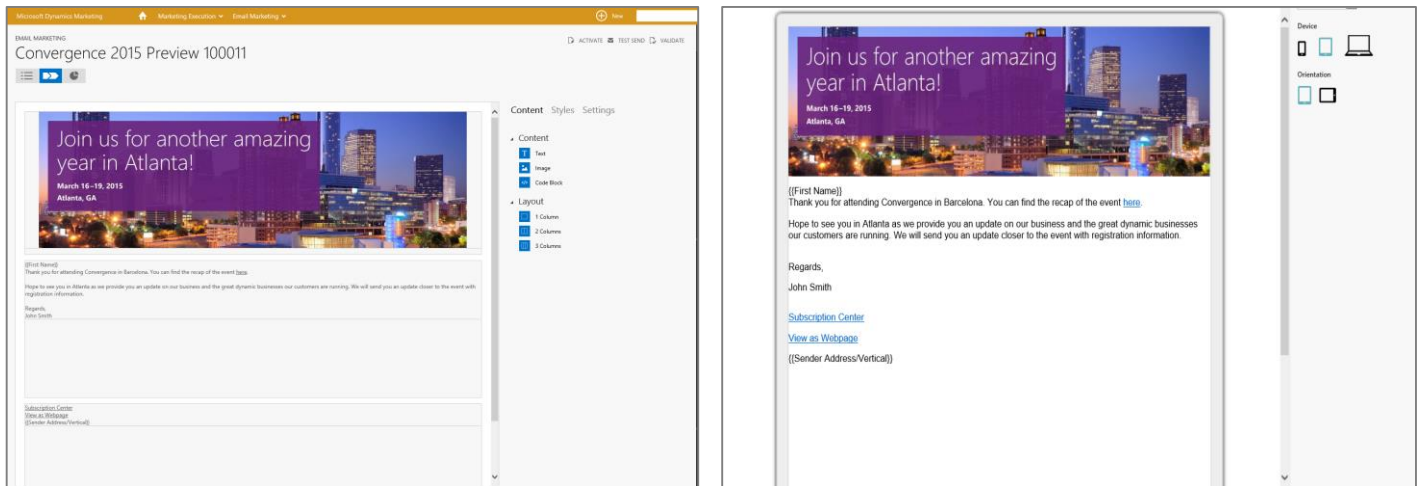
Microsoft Dynamics Marketing Marketing Execution Email Marketing New

EMAIL MARKETING
Convergence 2015 Preview 100011

ACTIVATE TEST SEND VALIDATE

Join us for another amazing year in Atlanta!
March 16–19, 2015
Atlanta, GA

{{First Name}}
Thank you for attending Convergence in Barcelona. You can find the recap of the event here.

Hope to see you in Atlanta as we provide you an update on our business and the great dynamic businesses our customers are running. We will send you an update closer to the event with registration information.

Regards,
John Smith

Subscription Center
View as Webpage
{{Sender Address/Vertical}}

Content Styles Settings

Content
Text
Image
Code Block

Layout
1 Column
2 Columns
3 Columns

Join us for another amazing year in Atlanta!
March 16–19, 2015
Atlanta, GA

{{First Name}}
Thank you for attending Convergence in Barcelona. You can find the recap of the event here.

Hope to see you in Atlanta as we provide you an update on our business and the great dynamic businesses our customers are running. We will send you an update closer to the event with registration information.

Regards,

John Smith

Subscription Center

View as Webpage

{{Sender Address/Vertical}}

Device

Orientation